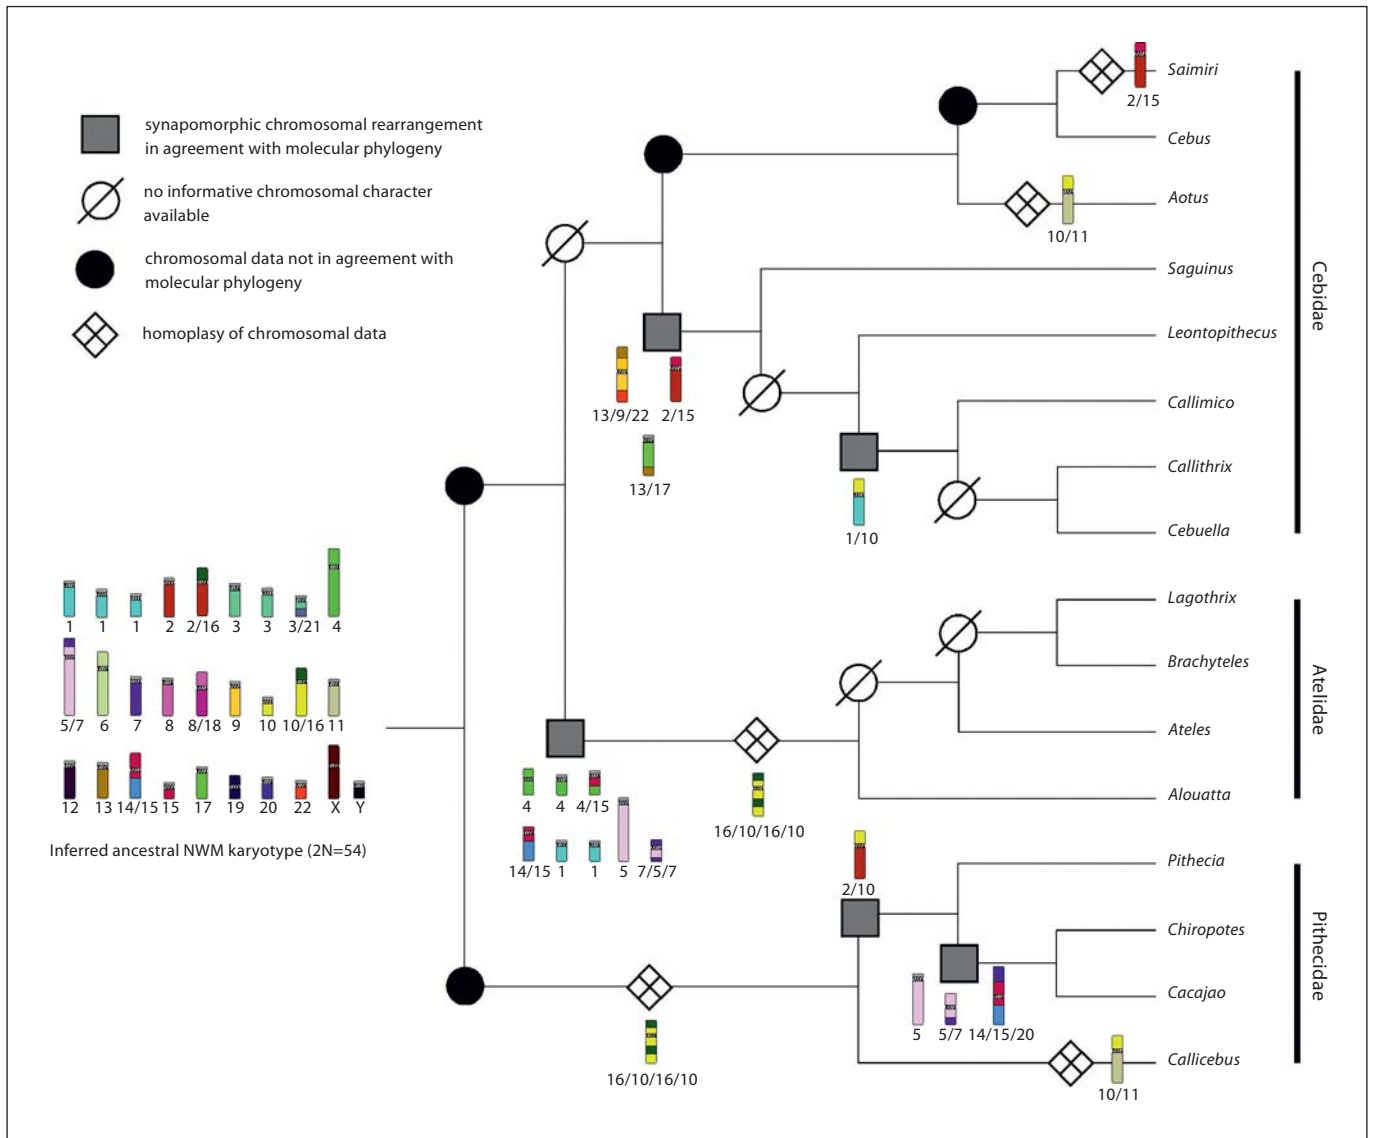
synapomorphic chromosomal rearrangement in agreement with molecular phylogeny

no informative chromosomal character available

chromosomal data not in agreement with molecular phylogeny

homoplasy of chromosomal data

2/15
Saimiri
Cebus
10/11
Aotus
Saguinus
Leontopithecus
Callimico
Callithrix
Cebuella
Cebidae

13/9/22 2/15
13/17
1/10

1 1 1 2 2/16 3 3 3/21 4
5/7 6 7 8 8/18 9 10 10/16 11
12 13 14/15 15 17 19 20 22 X Y

Inferred ancestral NWM karyotype (2N=54)

Lagothrix
Brachyteles
Ateles
Alouatta
Atelidae

4 4 4/15
14/15 1 1 5 7/5/7
16/10/16/10

2/10
Pithecia
Chiropotes
Cacajao
5 5/7 14/15/20
Callicebus
10/11
16/10/16/10
Pithecidae